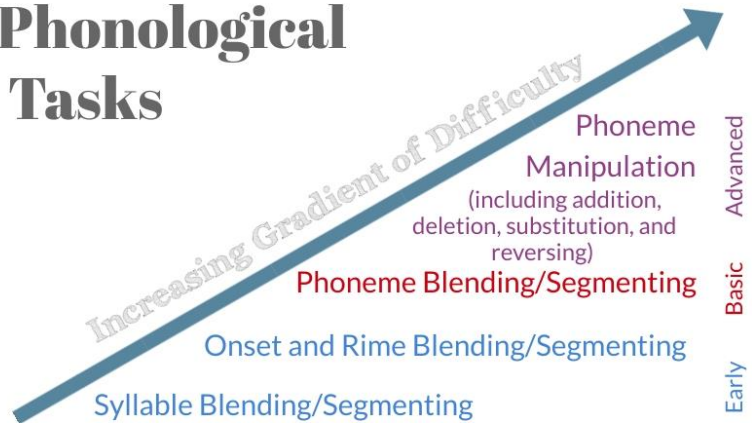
Phonological Tasks

Increasing Gradient of Difficulty

Phoneme Manipulation (including addition, deletion, substitution, and reversing)

Advanced

Phoneme Blending/Segmenting

Basic

Onset and Rime Blending/Segmenting

Syllable Blending/Segmenting

Early